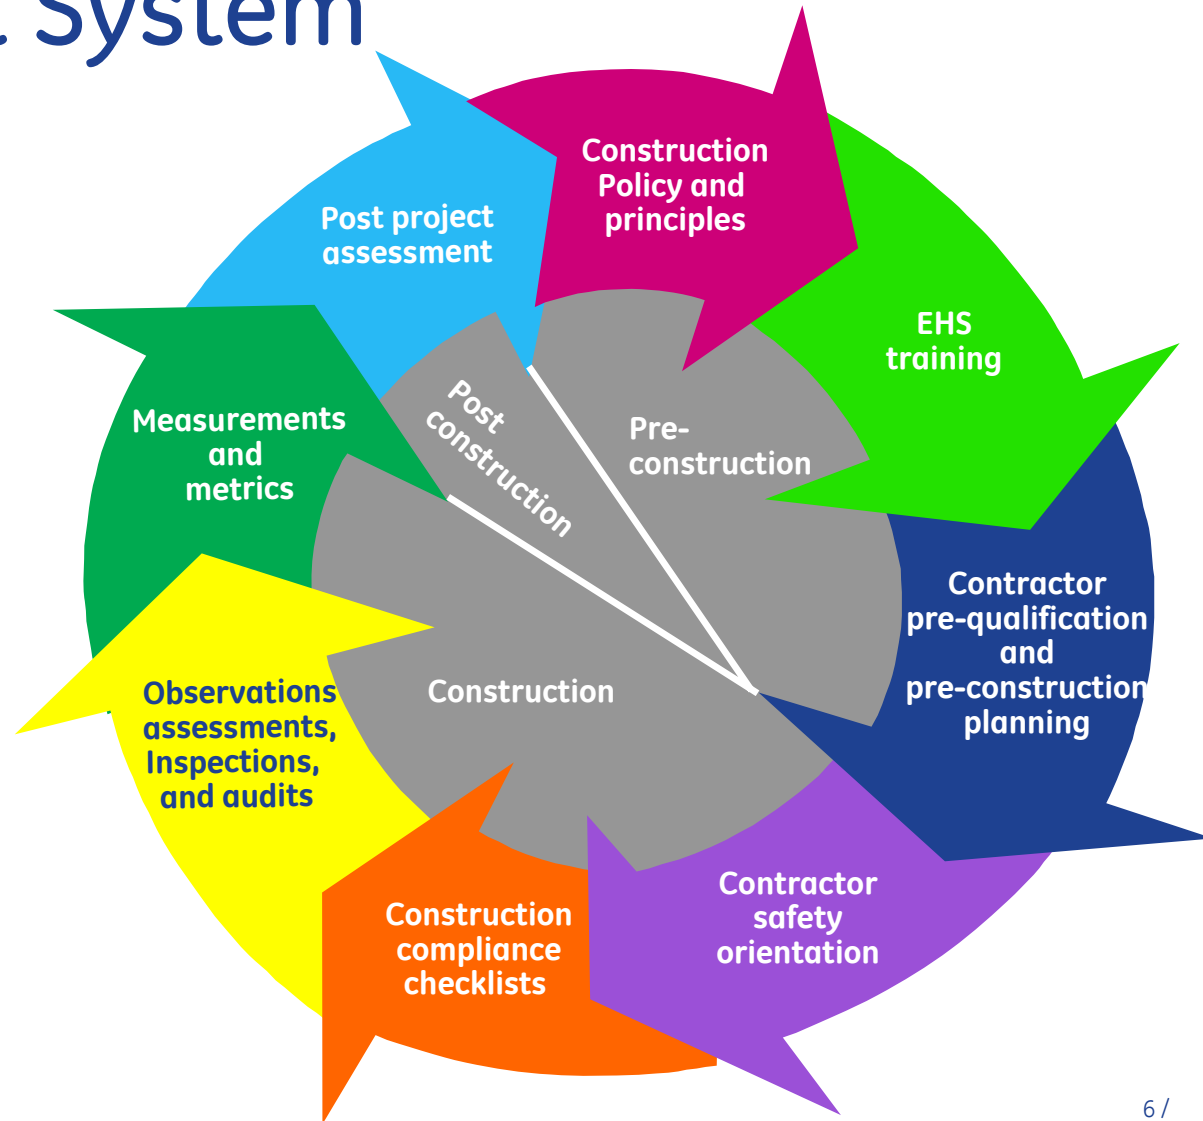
System

Construction Policy and principles

EHS training

Contractor pre-qualification and pre-construction planning

Contractor safety orientation

Construction compliance checklists

Observations assessments, Inspections, and audits

Measurements and metrics

Post project assessment

Pre-construction

Post construction

Construction

6 /